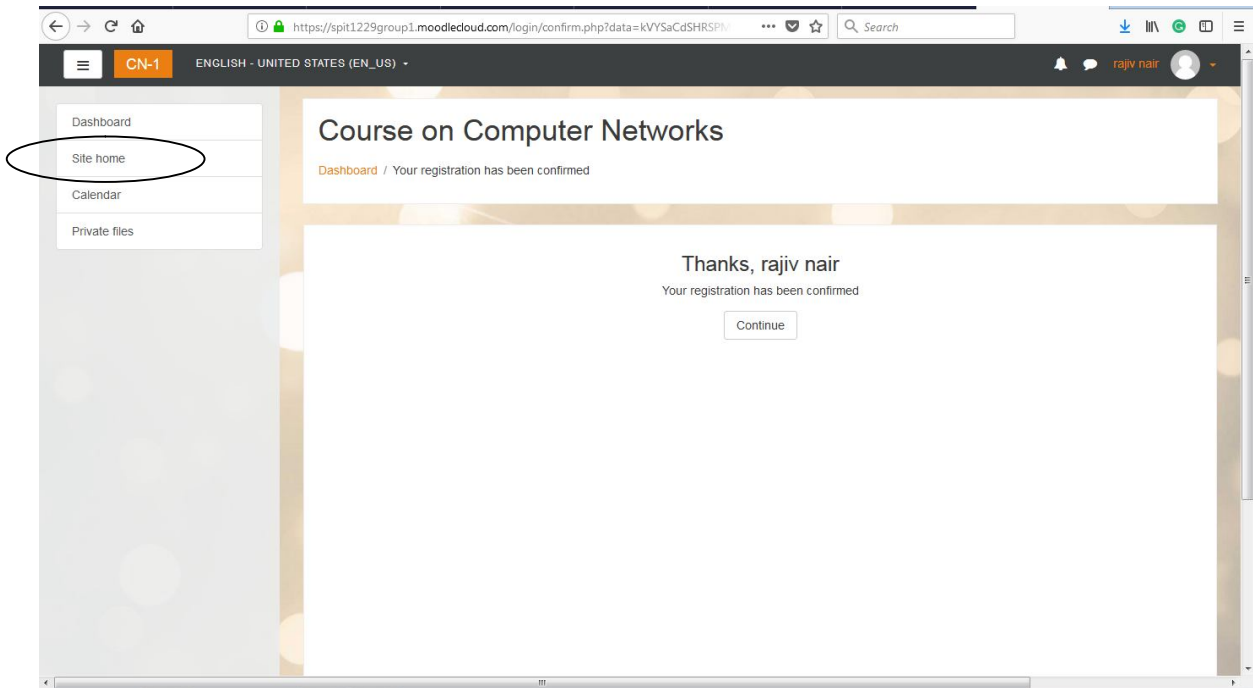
https://spit1229group1.moodlecloud.com/login/confirm.php?data=kVYSaCdSHRSP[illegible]

Search

CN-1 ENGLISH - UNITED STATES (EN_US)

rajiv nair

Dashboard

Site home

Calendar

Private files

Course on Computer Networks

Dashboard / Your registration has been confirmed

Thanks, rajiv nair

Your registration has been confirmed

Continue